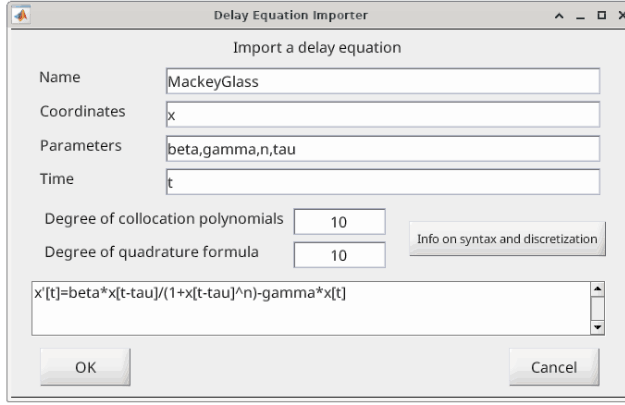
Delay Equation Importer

Import a delay equation

Name MackeyGlass

Coordinates x

Parameters beta,gamma,n,tau

Time t

Degree of collocation polynomials 10

Degree of quadrature formula 10

Info on syntax and discretization

x'[t]=beta*x[t-tau]/(1+x[t-tau]^n)-gamma*x[t]

OK

Cancel